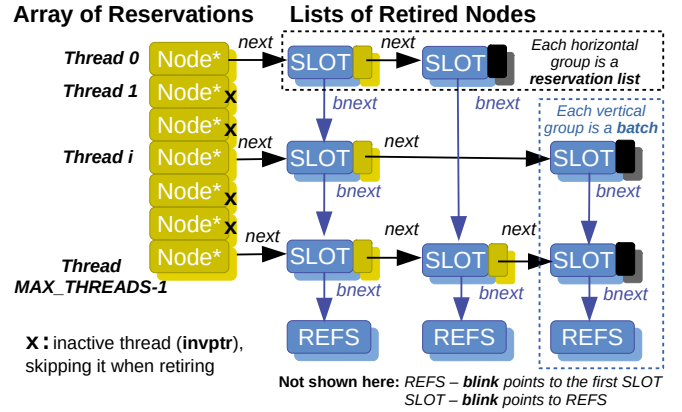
Array of Reservations

Lists of Retired Nodes

Thread 0

Node*

next

SLOT

next

SLOT

Each horizontal group is a **reservation list**

Thread 1

Node*

x

bnext

bnext

Node*

x

Each vertical group is a **batch**

Thread i

Node*

next

SLOT

next

SLOT

bnext

bnext

Node*

x

Node*

x

next

next

Thread MAX_THREADS-1

Node*

SLOT

SLOT

next

SLOT

bnext

bnext

bnext

REFS

REFS

REFS

x : inactive thread (**invptr**), skipping it when retiring

**Not shown here:** REFS – **blink** points to the first SLOT
SLOT – **blink** points to REFS